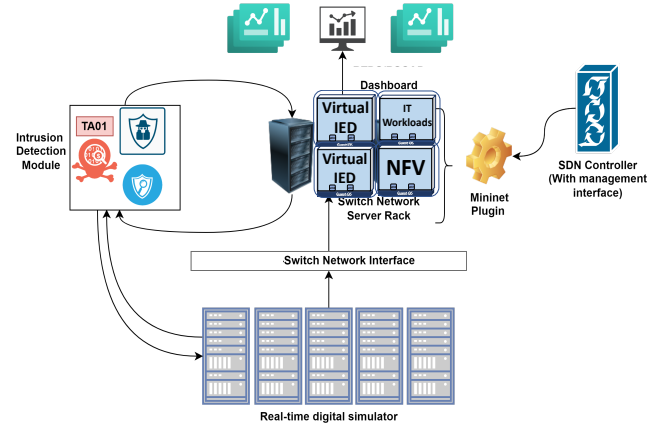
Dashboard

Intrusion Detection Module

TA01

Virtual IED

Guest OS

IT Workloads

Guest OS

Virtual IED

Guest OS

NFV

Guest OS

Switch Network Server Rack

Mininet Plugin

SDN Controller (With management interface)

Switch Network Interface

Real-time digital simulator